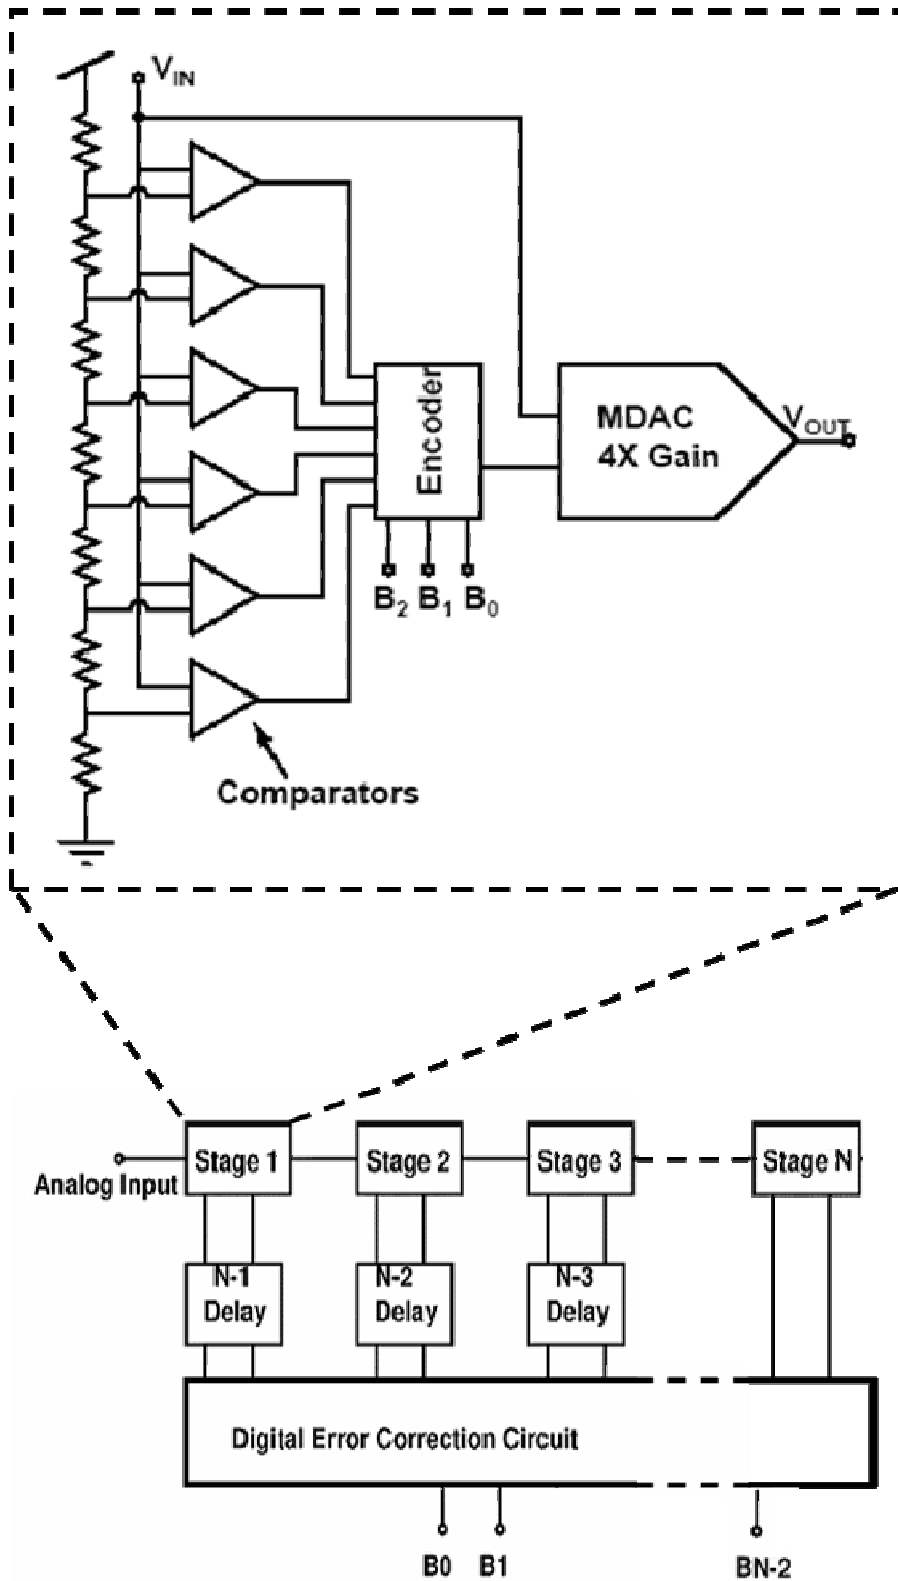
$V_{IN}$

Encoder

MDAC
4X Gain

$V_{OUT}$

$B_2$ $B_1$ $B_0$

Comparators

Analog Input

Stage 1

Stage 2

Stage 3

Stage N

N-1
Delay

N-2
Delay

N-3
Delay

Digital Error Correction Circuit

B0 B1

BN-2